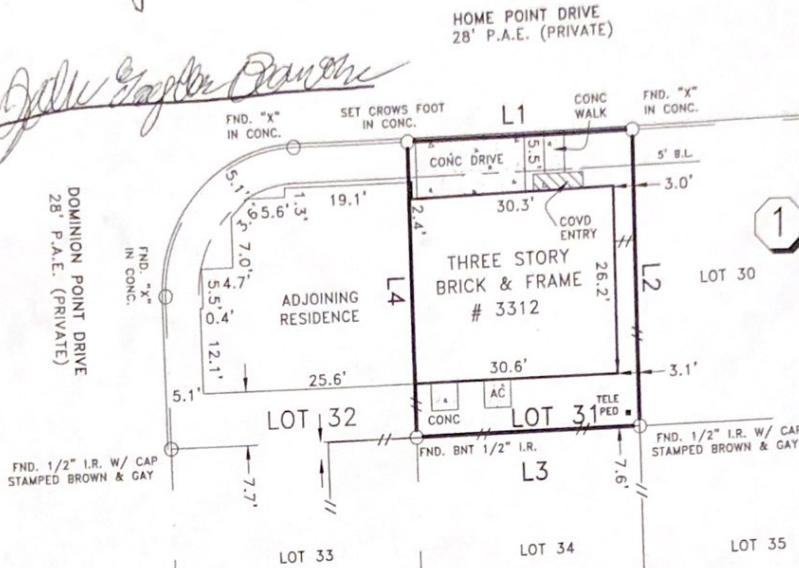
HOME POINT DRIVE
28' P.A.E. (PRIVATE)

Dale Gaylor Blanche

FND. "X" IN CONC.

SET CROWS FOOT IN CONC.

L1

CONC WALK

FND. "X" IN CONC.

CONC DRIVE

5.5'

5' B.L.

3.0'

1

DOMINION POINT DRIVE
28' P.A.E. (PRIVATE)

FND. "X" IN CONC.

5.1'

3.6'

5.6'

1.3'

19.1'

2.4'

30.3'

COVD ENTRY

7.0'

4.7'

5.5'

0.4'

ADJOINING RESIDENCE

L4

THREE STORY BRICK & FRAME # 3312

26.2'

L2

LOT 30

12.1'

30.6'

3.1'

5.1'

25.6'

AC

CONC

LOT 32

LOT 31

TELE PED

FND. BNT 1/2" I.R.

FND. 1/2" I.R. W/ CAP STAMPED BROWN & GAY

FND. 1/2" I.R. W/ CAP STAMPED BROWN & GAY

7.7'

L3

7.6'

LOT 33

LOT 34

LOT 35